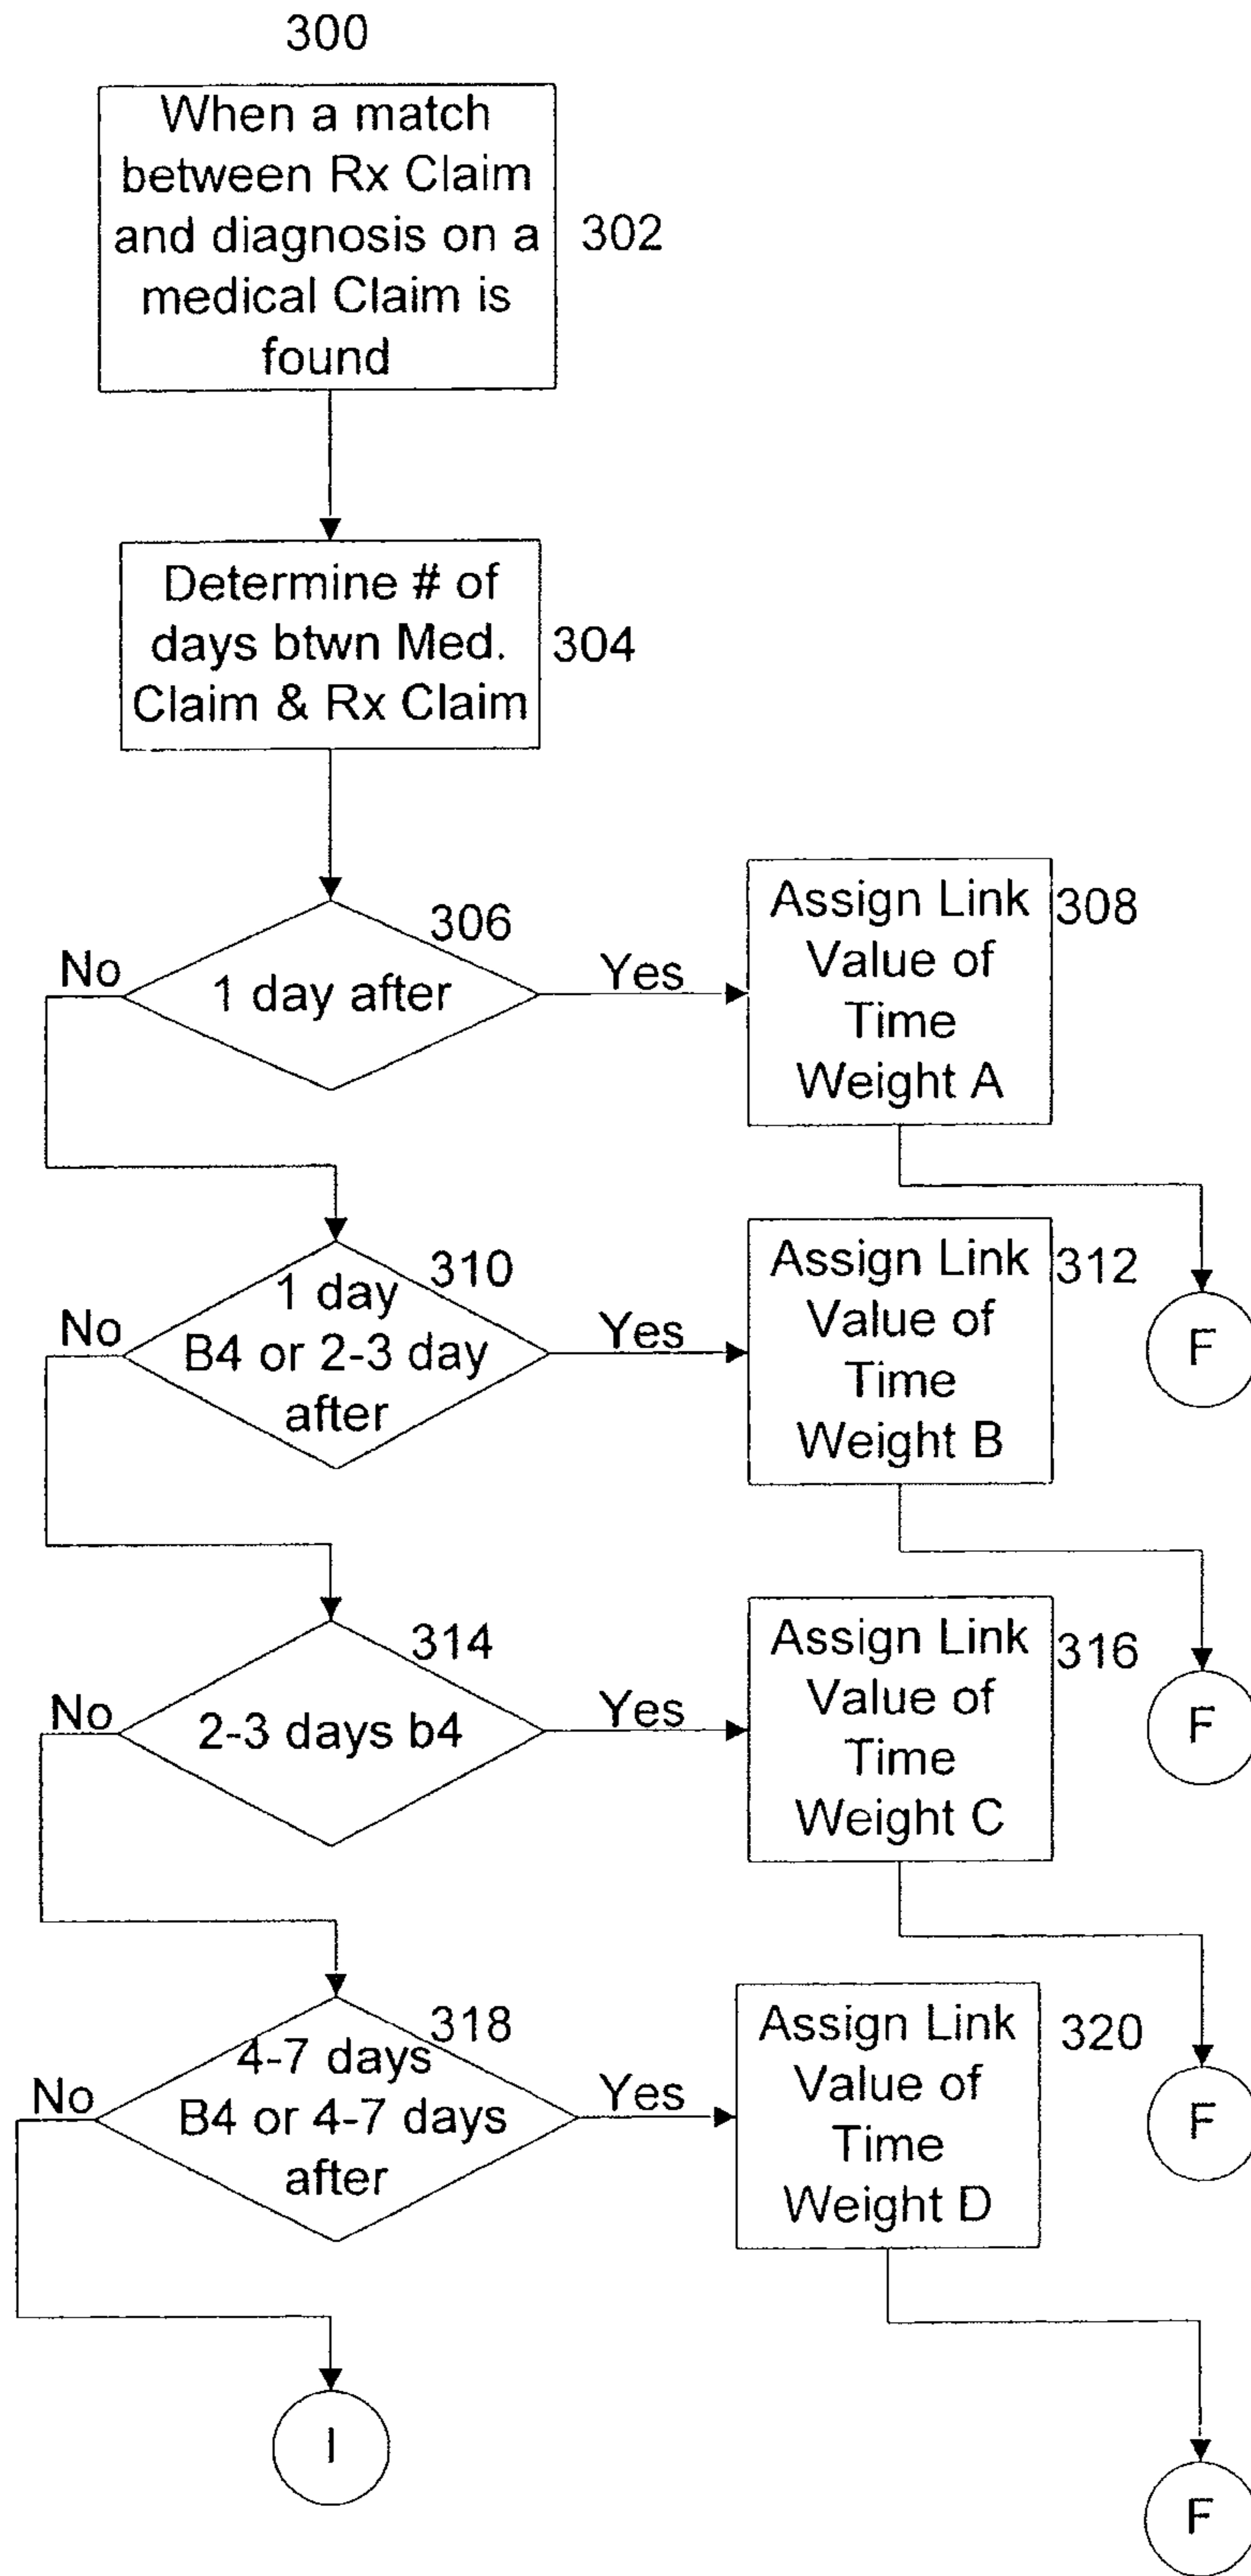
300

When a match between Rx Claim and diagnosis on a medical Claim is found

302

Determine # of days btwn Med. Claim & Rx Claim

304

306

No

1 day after

Yes

Assign Link Value of Time Weight A

308

310

No

1 day B4 or 2-3 day after

Yes

Assign Link Value of Time Weight B

312

F

314

No

2-3 days b4

Yes

Assign Link Value of Time Weight C

316

F

318

No

4-7 days B4 or 4-7 days after

Yes

Assign Link Value of Time Weight D

320

F

I

F